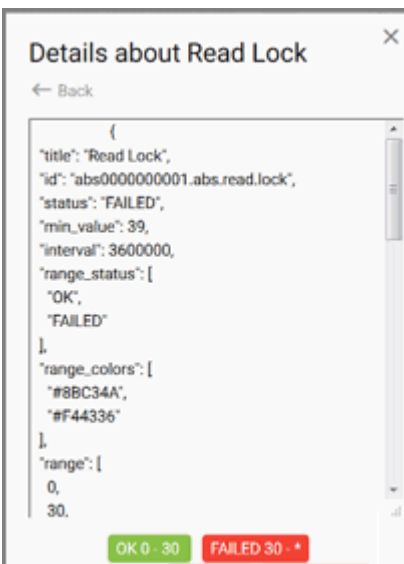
Details about Read Lock

← Back

{
"title": "Read Lock",
"id": "abs0000000001.abs.read.lock",
"status": "FAILED",
"min_value": 39,
"interval": 3600000,
"range_status": [
"OK",
"FAILED"
],
"range_colors": [
"#8BC34A",
"#F44336"
],
"range": [
0,
30,

OK 0 - 30 FAILED 30 - *